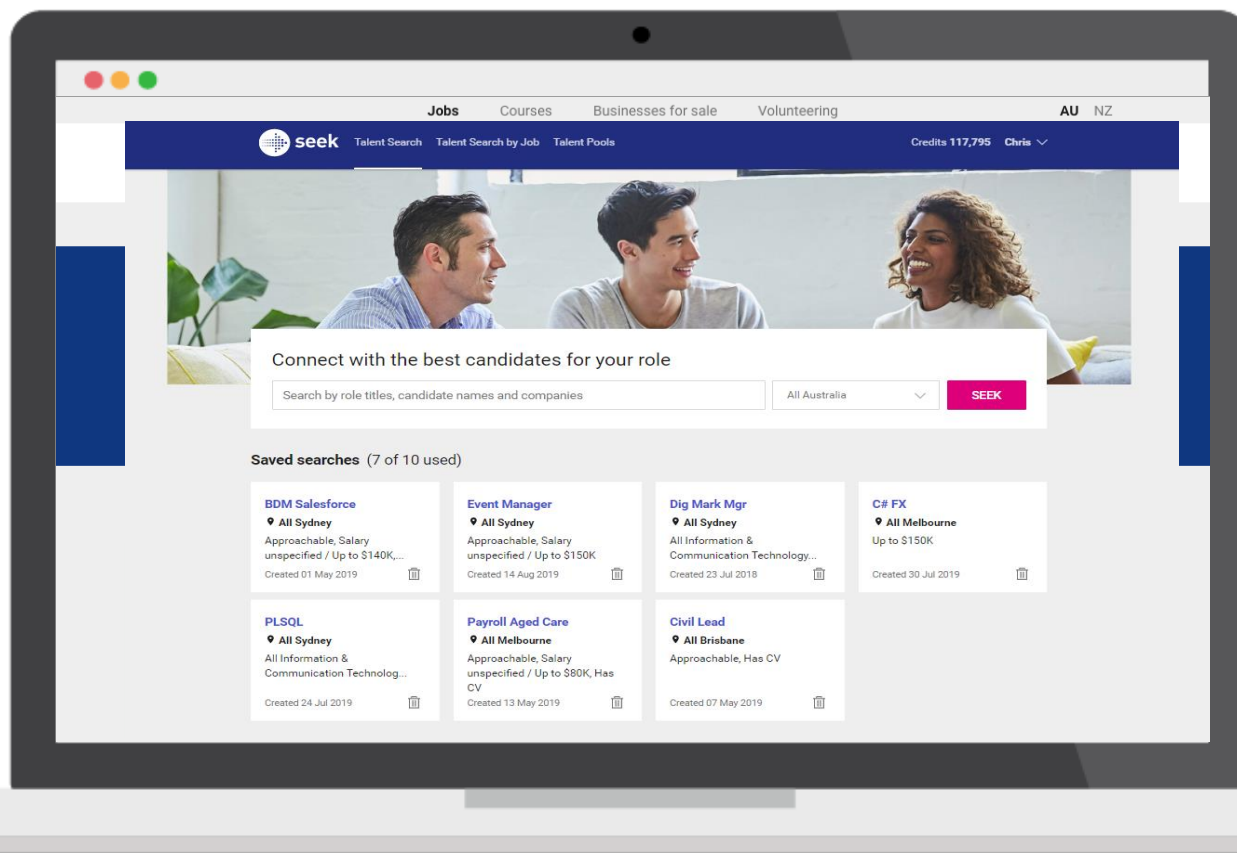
Jobs Courses Businesses for sale Volunteering AU NZ

seek Talent Search Talent Search by Job Talent Pools Credits 117,795 Chris

Connect with the best candidates for your role

Search by role titles, candidate names and companies | All Australia | SEEK

Saved searches (7 of 10 used)

BDM Salesforce
All Sydney
Approachable, Salary unspecified / Up to $140K,...
Created 01 May 2019

Event Manager
All Sydney
Approachable, Salary unspecified / Up to $150K
Created 14 Aug 2019

Dig Mark Mgr
All Sydney
All Information & Communication Technology...
Created 23 Jul 2018

C# FX
All Melbourne
Up to $150K
Created 30 Jul 2019

PLSQL
All Sydney
All Information & Communication Technolog...
Created 24 Jul 2019

Payroll Aged Care
All Melbourne
Approachable, Salary unspecified / Up to $80K, Has CV
Created 13 May 2019

Civil Lead
All Brisbane
Approachable, Has CV
Created 07 May 2019